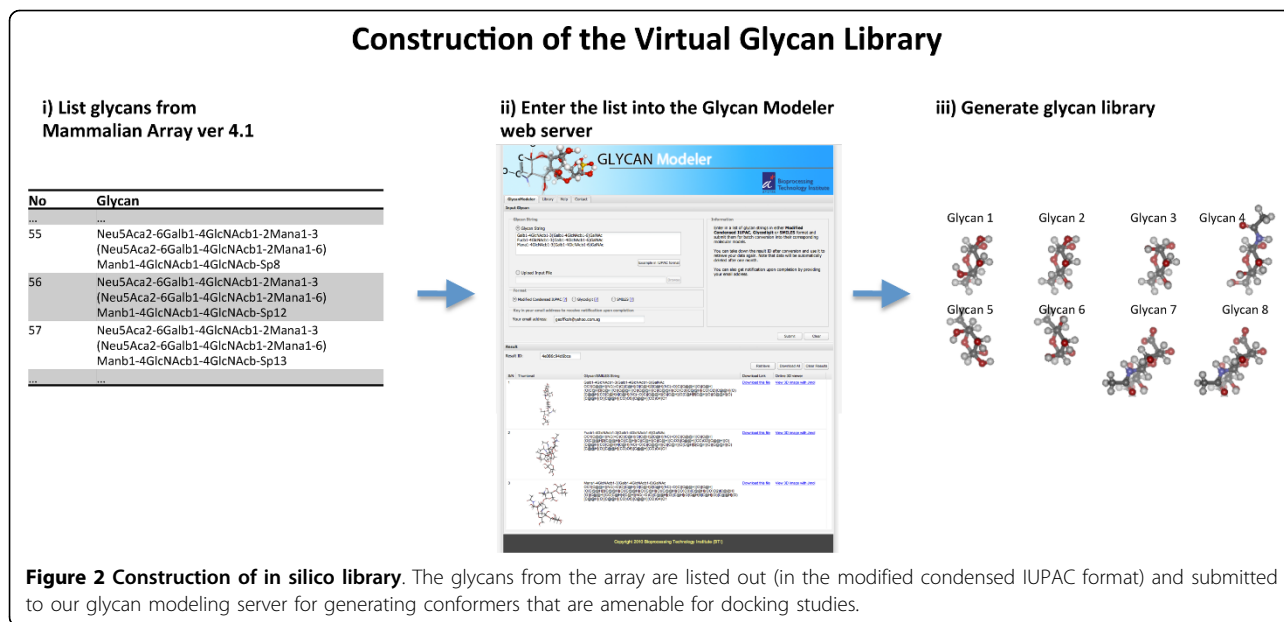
Construction of the Virtual Glycan Library

i) List glycans from Mammalian Array ver 4.1

| No | Glycan |
|---|---|
| ... | ... |
| 55 | Neu5Aca2-6Galb1-4GlcNAcb1-2Mana1-3 (Neu5Aca2-6Galb1-4GlcNAcb1-2Mana1-6) Manb1-4GlcNAcb1-4GlcNAcb-Sp8 |
| 56 | Neu5Aca2-6Galb1-4GlcNAcb1-2Mana1-3 (Neu5Aca2-6Galb1-4GlcNAcb1-2Mana1-6) Manb1-4GlcNAcb1-4GlcNAcb-Sp12 |
| 57 | Neu5Aca2-6Galb1-4GlcNAcb1-2Mana1-3 (Neu5Aca2-6Galb1-4GlcNAcb1-2Mana1-6) Manb1-4GlcNAcb1-4GlcNAcb-Sp13 |
| ... | ... |

ii) Enter the list into the Glycan Modeler web server

GLYCAN Modeler

Bioprocessing Technology Institute

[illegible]

Copyright 2010 Bioprocessing Technology Institute (BTI)

iii) Generate glycan library

Glycan 1 Glycan 2 Glycan 3 Glycan 4
Glycan 5 Glycan 6 Glycan 7 Glycan 8

Figure 2 Construction of in silico library. The glycans from the array are listed out (in the modified condensed IUPAC format) and submitted to our glycan modeling server for generating conformers that are amenable for docking studies.